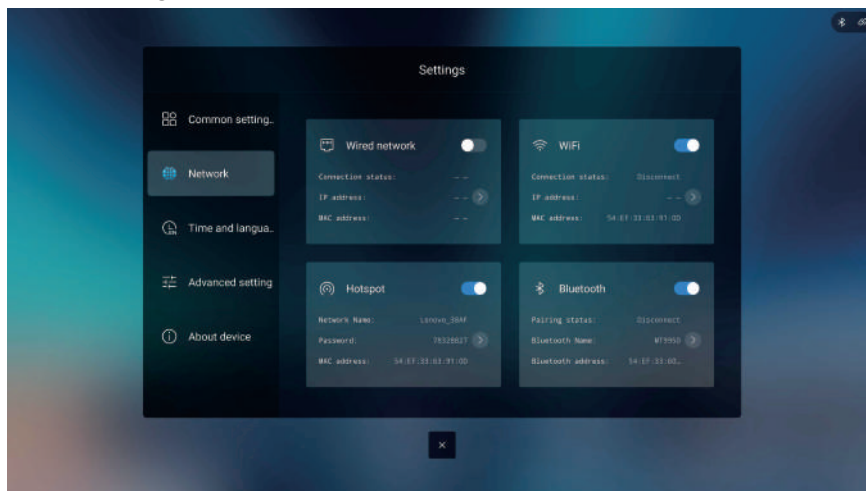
Settings

Common setting..

Network

Time and langua..

Advanced setting

About device

Wired network

Connection status: --

IP address: --

MAC address: --

WiFi

Connection status: Disconnect

IP address: --

MAC address: 54:E7:33:63:91:0D

Hotspot

Network Name: Lenovo_38AF

Password: 78328627

MAC address: 54:E7:33:63:91:0D

Bluetooth

Pairing status: Disconnect

Bluetooth Name: WT9950

Bluetooth address: 54:E7:33:00..

×